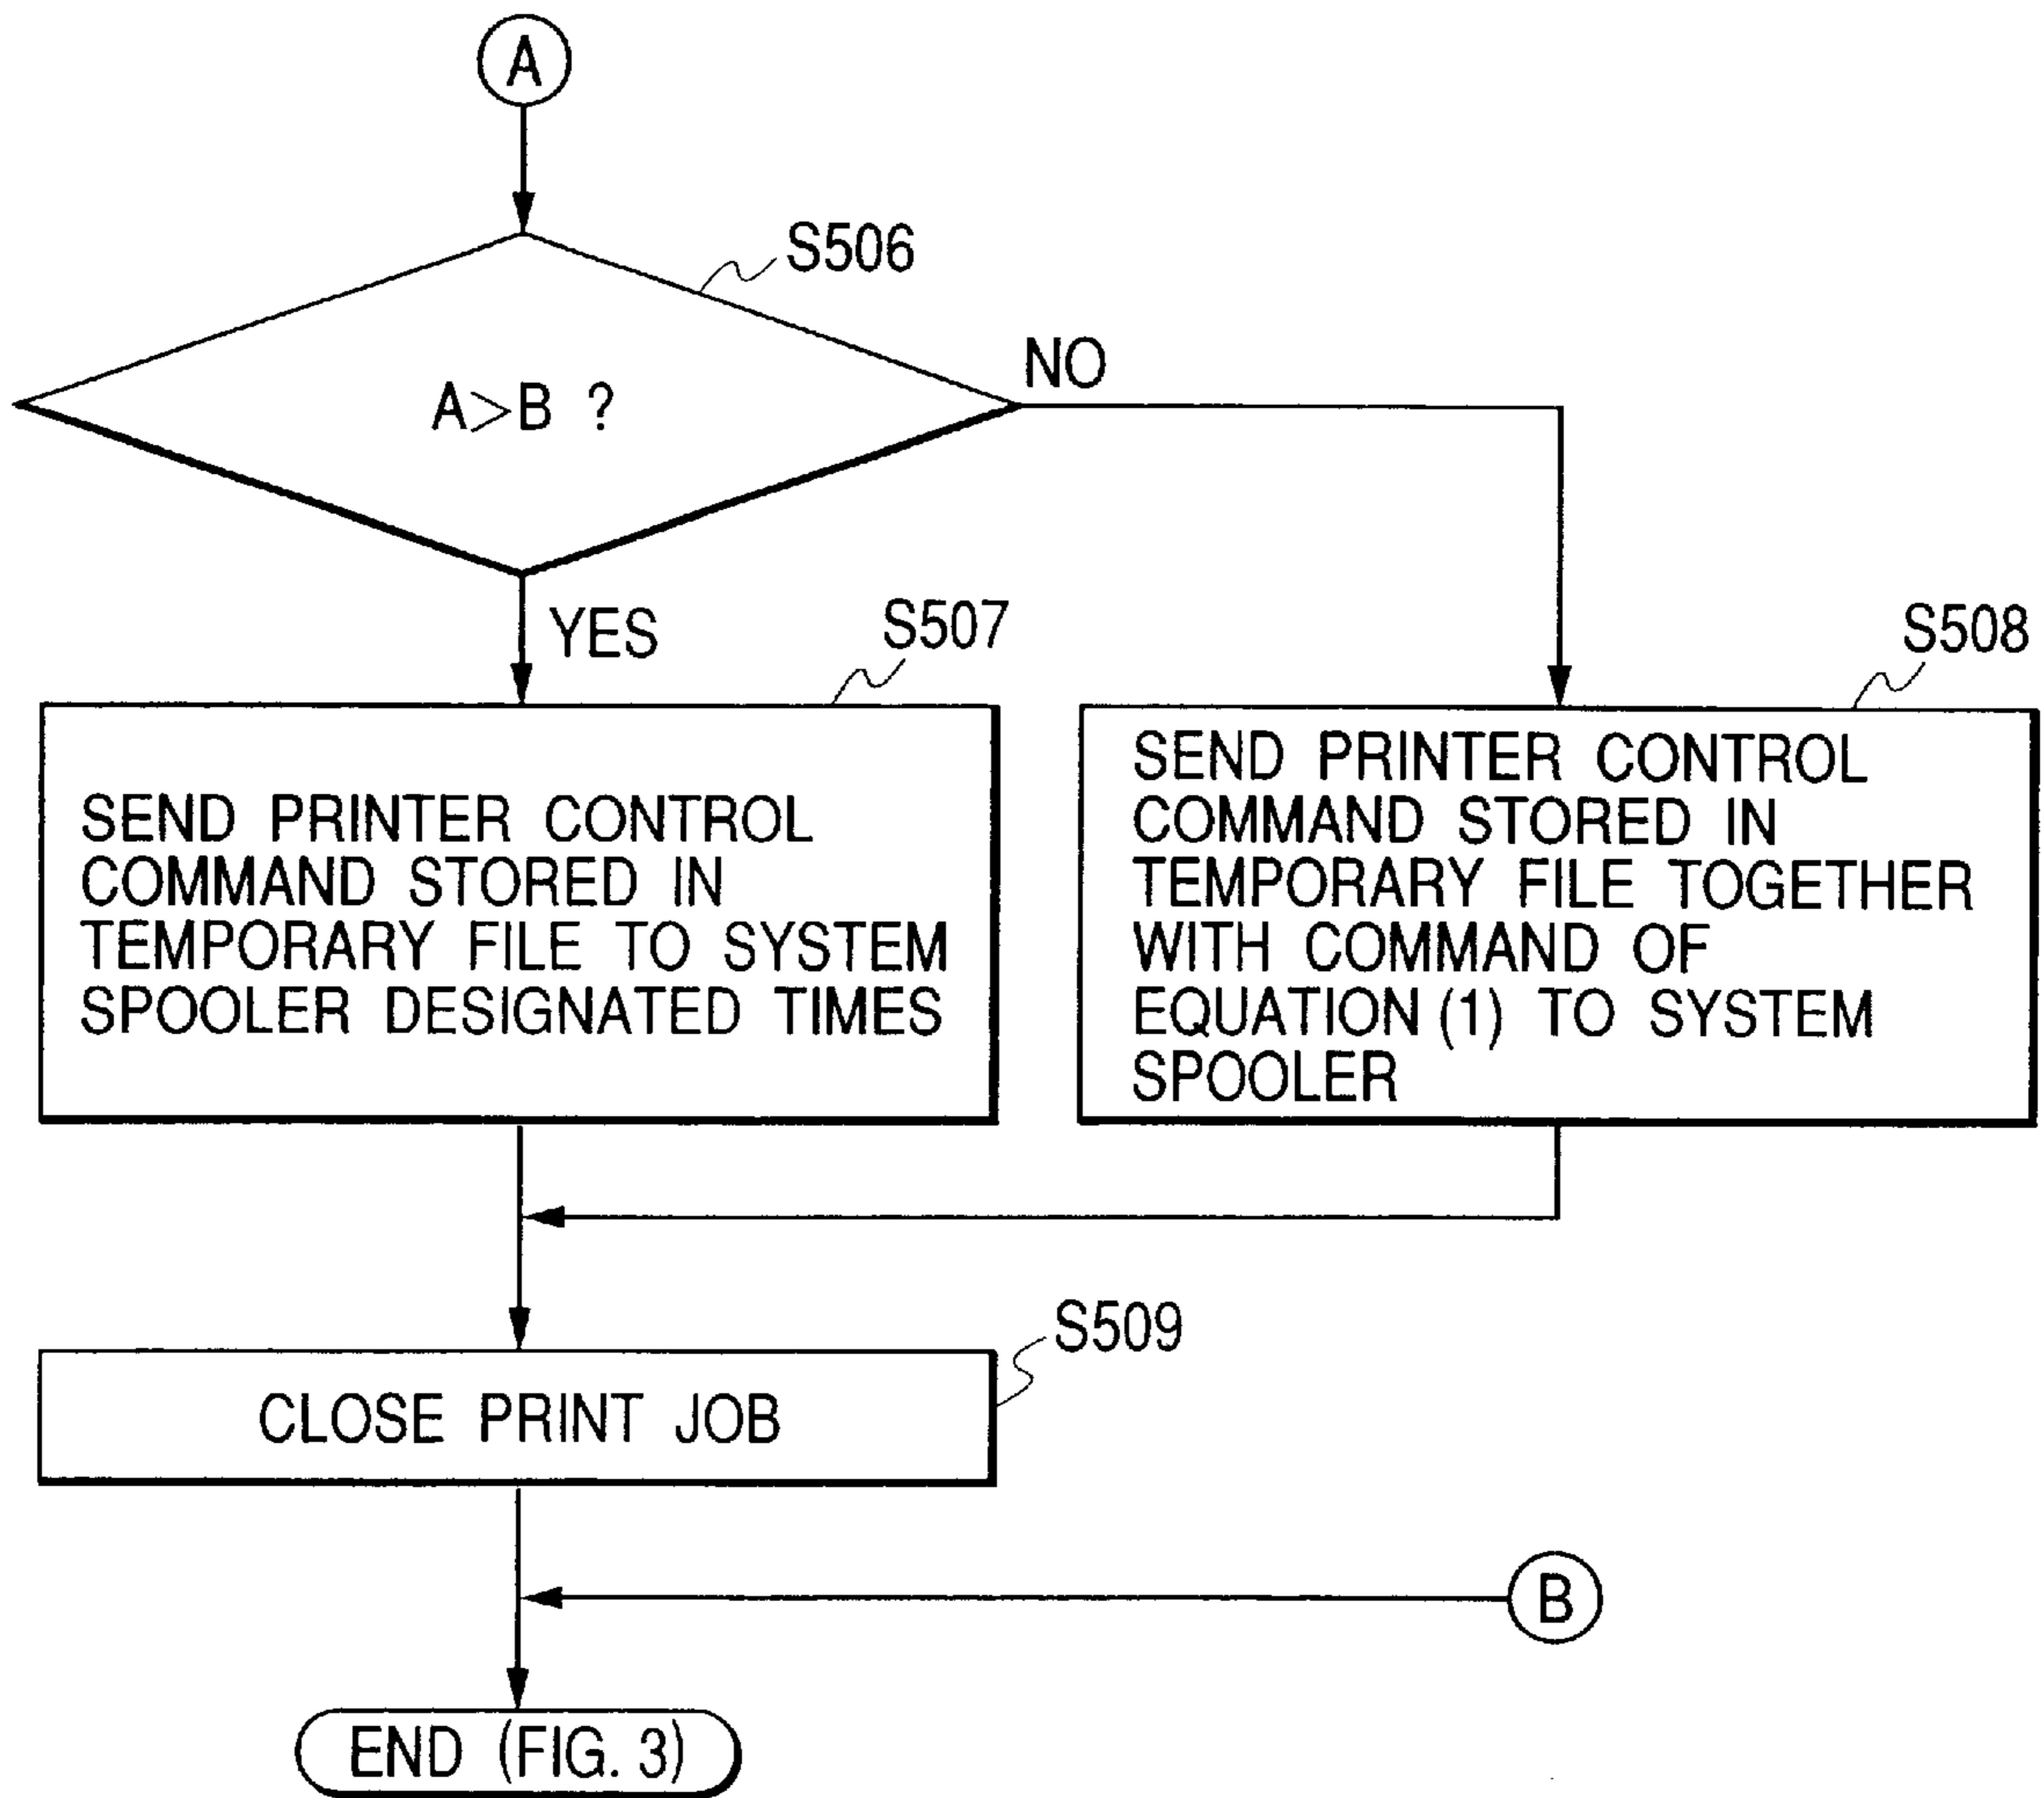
A

S506

A>B ?

NO

YES

S507

SEND PRINTER CONTROL COMMAND STORED IN TEMPORARY FILE TO SYSTEM SPOOLER DESIGNATED TIMES

S508

SEND PRINTER CONTROL COMMAND STORED IN TEMPORARY FILE TOGETHER WITH COMMAND OF EQUATION (1) TO SYSTEM SPOOLER

S509

CLOSE PRINT JOB

B

END (FIG. 3)